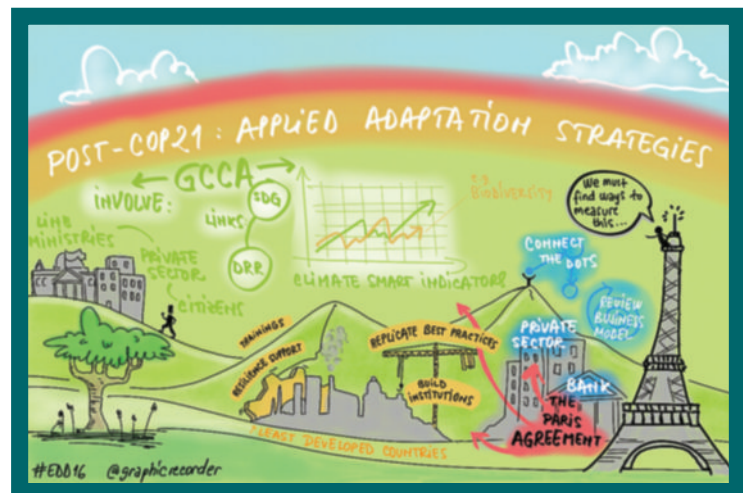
POST-COP21: APPLIED ADAPTATION STRATEGIES

GCCA

INVOLVE:

LINE MINISTRIES

PRIVATE SECTOR

CITIZENS

LINKS

SDG

DRR

CLIMATE SMART INDICATORS

e.g. Biodiversity

We must find ways to measure this...

CONNECT THE DOTS

REVIEW BUSINESS MODEL

PRIVATE SECTOR

BANK

TRAININGS

RESILIENCE SUPPORT

REPLICATE BEST PRACTICES

BUILD INSTITUTIONS

THE PARIS AGREEMENT

LEAST DEVELOPED COUNTRIES

#EDD16 @graphicrecorder